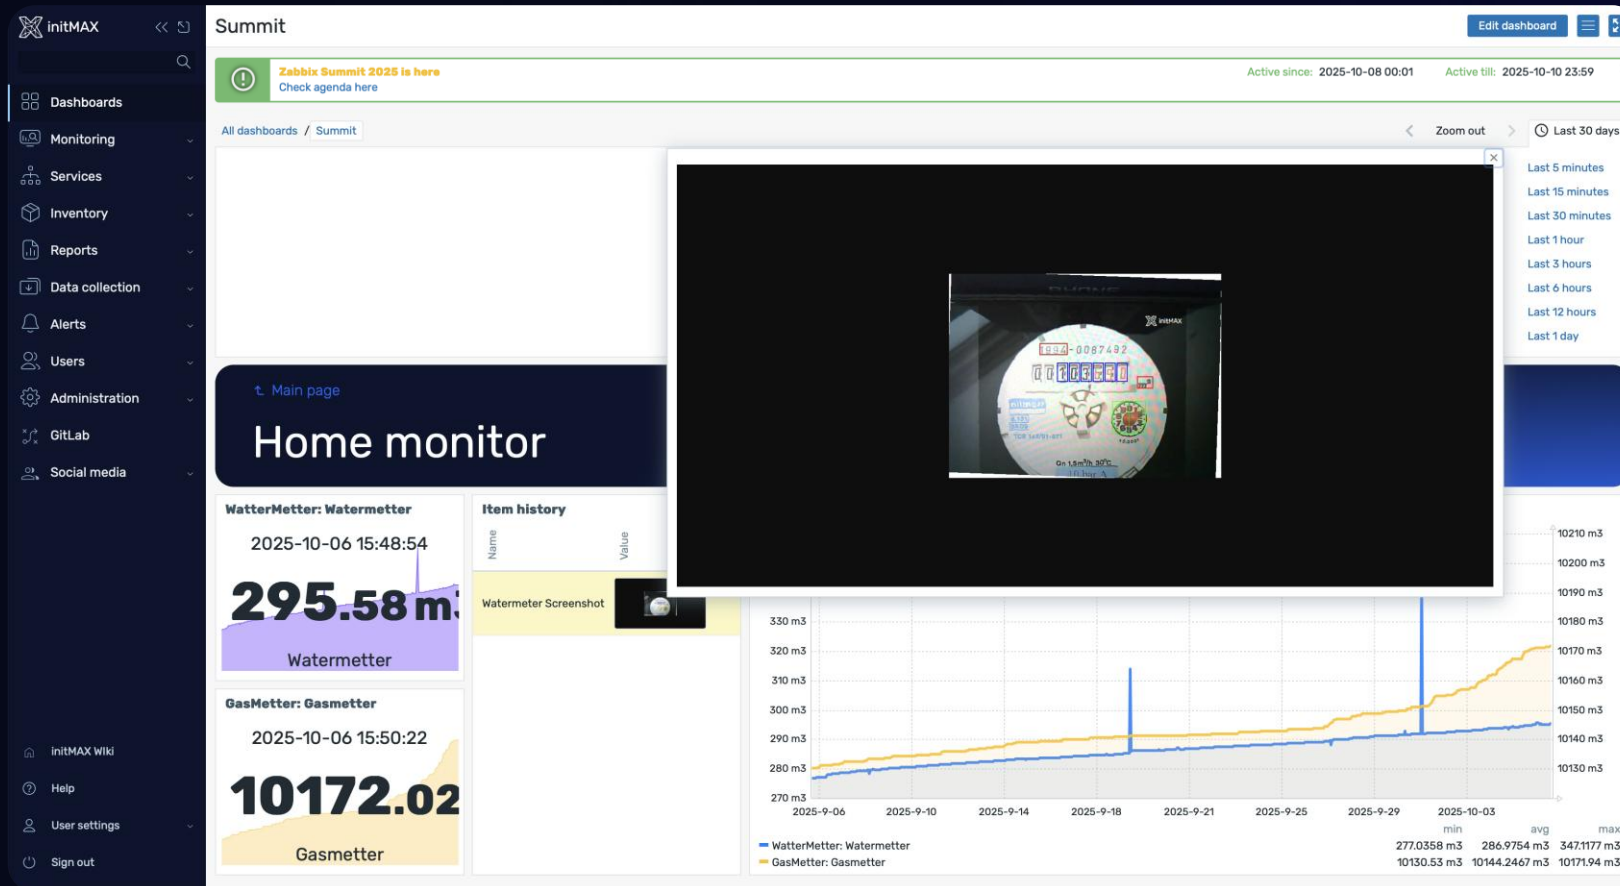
initMAX

Dashboards
Monitoring
Services
Inventory
Reports
Data collection
Alerts
Users
Administration
GitLab
Social media

initMAX Wiki
Help
User settings
Sign out

Summit

Edit dashboard

Zabbix Summit 2025 is here
Check agenda here

Active since: 2025-10-08 00:01
Active till: 2025-10-10 23:59

All dashboards / Summit

Zoom out
Last 30 days

Last 5 minutes
Last 15 minutes
Last 30 minutes
Last 1 hour
Last 3 hours
Last 6 hours
Last 12 hours
Last 1 day

initMAX
-0087492

Main page
Home monitor

WatterMetter: Watermetter
2025-10-06 15:48:54
295.58 m
Watermetter

GasMetter: Gasmetter
2025-10-06 15:50:22
10172.02
Gasmetter

Item history
Name
Value
Watermeter Screenshot

330 m3
320 m3
310 m3
300 m3
290 m3
280 m3
270 m3

10210 m3
10200 m3
10190 m3
10180 m3
10170 m3
10160 m3
10150 m3
10140 m3
10130 m3

2025-9-06 2025-9-10 2025-9-14 2025-9-18 2025-9-21 2025-9-25 2025-9-29 2025-10-03

| | min | avg | max |
|---|---|---|---|
| WatterMetter: Watermetter | 277.0358 m3 | 286.9754 m3 | 347.1177 m3 |
| GasMetter: Gasmetter | 10130.53 m3 | 10144.2467 m3 | 10171.94 m3 |